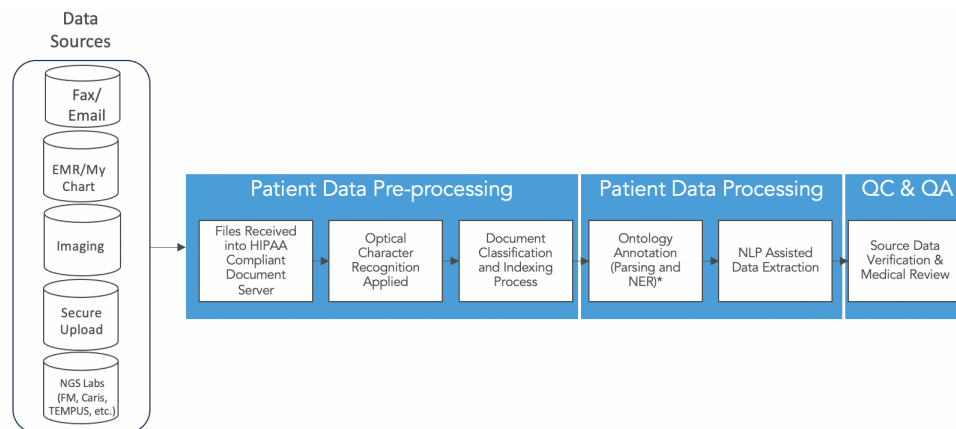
Data Sources

Fax/ Email

EMR/My Chart

Imaging

Secure Upload

NGS Labs (FM, Caris, TEMPUS, etc.)

Patient Data Pre-processing

Files Received into HIPAA Compliant Document Server

Optical Character Recognition Applied

Document Classification and Indexing Process

Patient Data Processing

Ontology Annotation (Parsing and NER)*

NLP Assisted Data Extraction

QC & QA

Source Data Verification & Medical Review